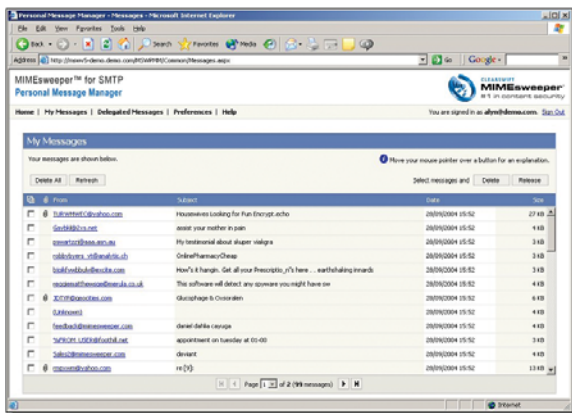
Personal Message Manager - Messages - Microsoft Internet Explorer

File Edit View Favorites Tools Help

Back Search Favorites Media

Address http://mmv5-demo.demo.com/MSWPMM/Common/Messages.aspx Go Google

MIMEsweeper™ for SMTP
Personal Message Manager

CLEARSWIFT
MIMEsweeper
#1 in content security

Home | My Messages | Delegated Messages | Preferences | Help

You are signed in as alyn@demo.com. Sign Out

My Messages

Your messages are shown below.

Move your mouse pointer over a button for an explanation.

Delete All Refresh

Select messages and Delete Release

| | | From | Subject | Date | Size |
|---|---|---|---|---|---|
| | | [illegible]@yahoo.com | Housewives Looking for Fun Encrypt.echo | 28/09/2004 15:52 | 27 KB |
| | | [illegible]@vs.net | assist your mother in pain | 28/09/2004 15:52 | 4 KB |
| | | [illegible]@aaa.asn.au | My testimonial about sluper viaigra | 28/09/2004 15:52 | 3 KB |
| | | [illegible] | OnlinePharmacyCheap | 28/09/2004 15:52 | 3 KB |
| | | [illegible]@excite.com | How's it hangin. Get all your Prescriptio_n's here ... earthshaking innards | 28/09/2004 15:52 | 3 KB |
| | | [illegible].co.uk | This software will detect any spyware you might have on | 28/09/2004 15:52 | 4 KB |
| | | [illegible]@geocities.com | Glucophage & Ovcon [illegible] | 28/09/2004 15:52 | 6 KB |
| | | (Unknown) | | 28/09/2004 15:52 | 1 KB |
| | | feedback@mimesweeper.com | daniel dahlia cayuga | 28/09/2004 15:52 | 4 KB |
| | | "APROM USER@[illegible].net | appointment on tuesday at 01-00 | 28/09/2004 15:52 | 3 KB |
| | | Sales@mimesweeper.com | deviant | 28/09/2004 15:52 | 4 KB |
| | | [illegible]@yahoo.com | re[9]: | 28/09/2004 15:52 | 13 KB |

Page 1 of 2 (99 messages)

Internet